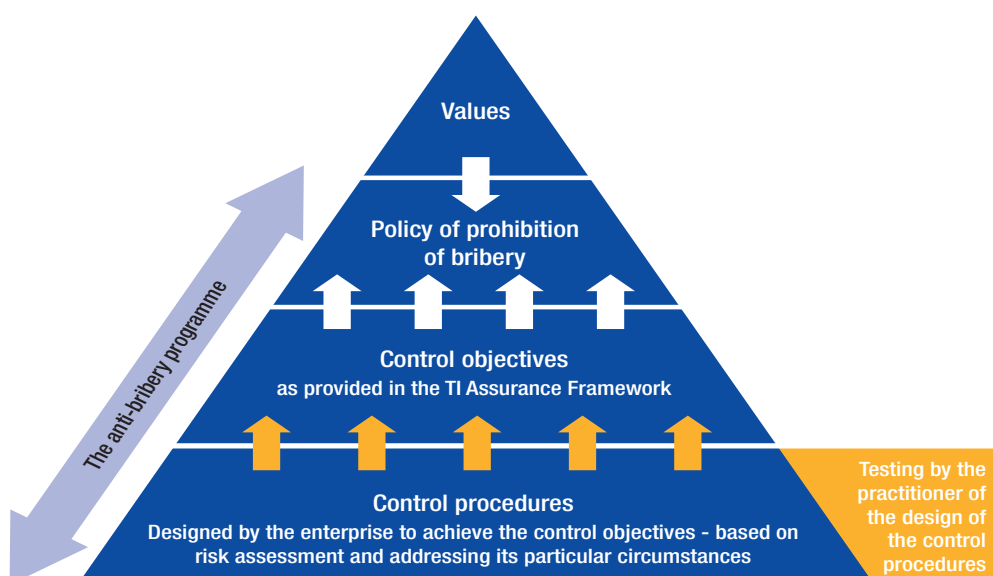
The anti-bribery programme

Values

Policy of prohibition of bribery

Control objectives
as provided in the TI Assurance Framework

Control procedures
Designed by the enterprise to achieve the control objectives - based on risk assessment and addressing its particular circumstances

Testing by the practitioner of the design of the control procedures